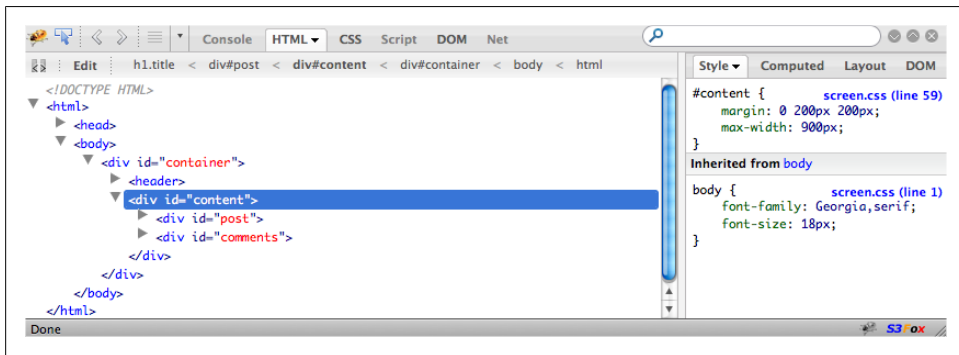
Console HTML ▾ CSS Script DOM Net

Edit h1.title < div#post < div#content < div#container < body < html

<!DOCTYPE HTML>
<html>
<head>
<body>
<div id="container">
<header>
<div id="content">
<div id="post">
<div id="comments">
</div>
</div>
</body>
</html>

Style ▾ Computed Layout DOM

#content { screen.css (line 59)
margin: 0 200px 200px;
max-width: 900px;
}

Inherited from body

body { screen.css (line 1)
font-family: Georgia,serif;
font-size: 18px;
}

Done S3Fox